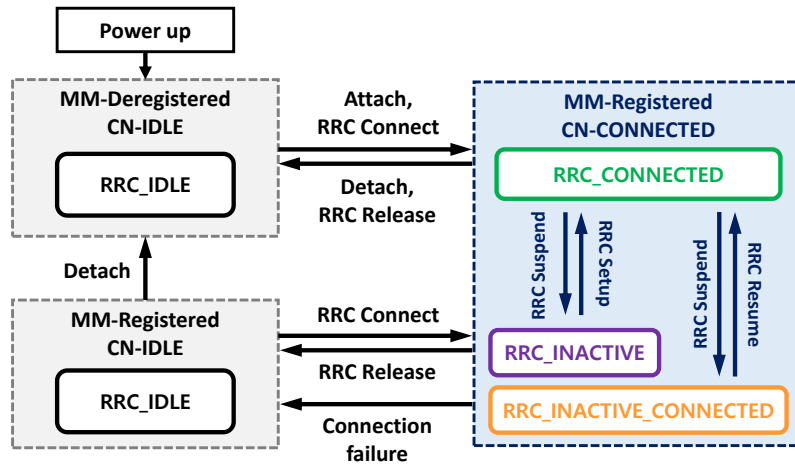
Power up

MM-Deregistered
CN-IDLE

RRC_IDLE

Attach,
RRC Connect

Detach,
RRC Release

MM-Registered
CN-CONNECTED

RRC_CONNECTED

RRC Suspend

RRC Setup

RRC Suspend

RRC Resume

Detach

MM-Registered
CN-IDLE

RRC_IDLE

RRC Connect

RRC Release

RRC_INACTIVE

Connection
failure

RRC_INACTIVE_CONNECTED